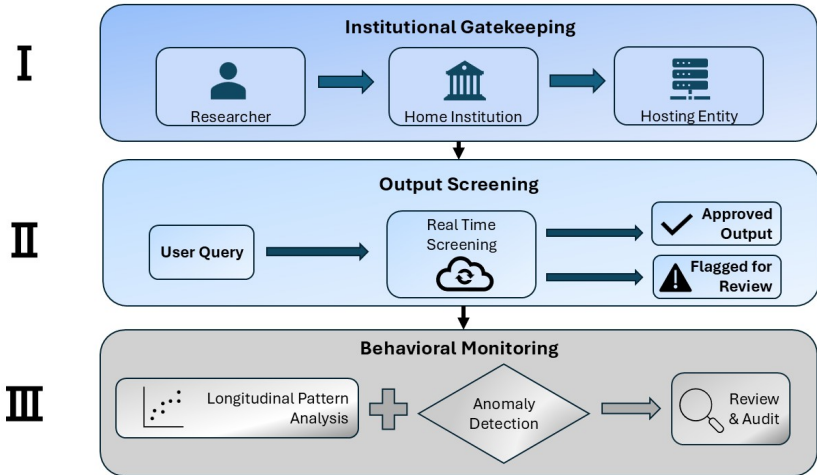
I

Institutional Gatekeeping

Researcher

Home Institution

Hosting Entity

II

Output Screening

User Query

Real Time Screening

Approved Output

Flagged for Review

III

Behavioral Monitoring

Longitudinal Pattern Analysis

Anomaly Detection

Review & Audit